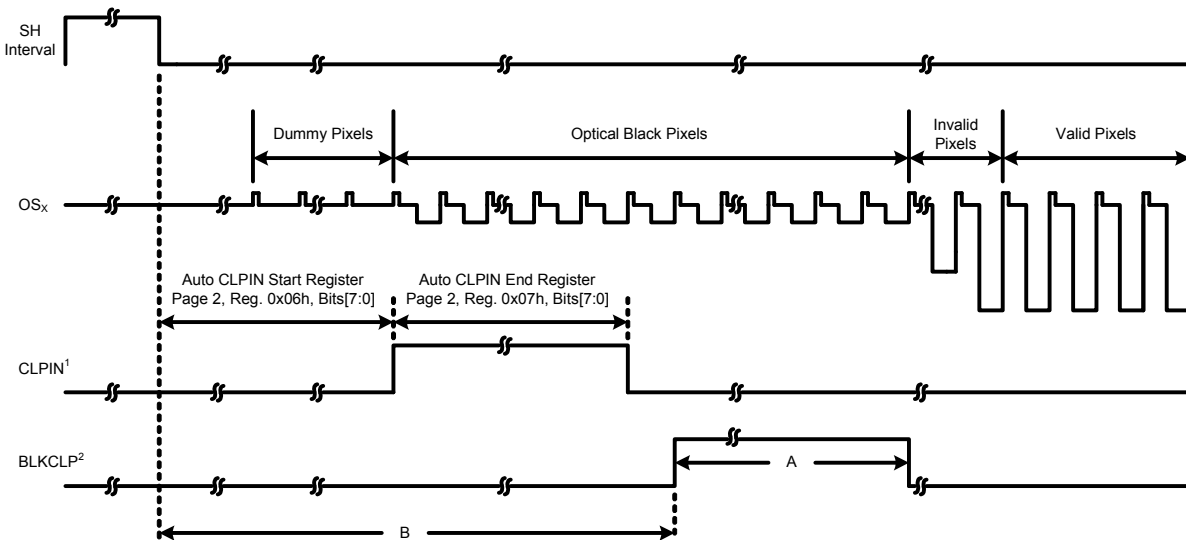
SH Interval

Dummy Pixels

Optical Black Pixels

Invalid Pixels

Valid Pixels

$OS_X$

Auto CLPIN Start Register
Page 2, Reg. 0x06h, Bits[7:0]

Auto CLPIN End Register
Page 2, Reg. 0x07h, Bits[7:0]

$CLPIN^1$

$BLKCLP^2$

A

B